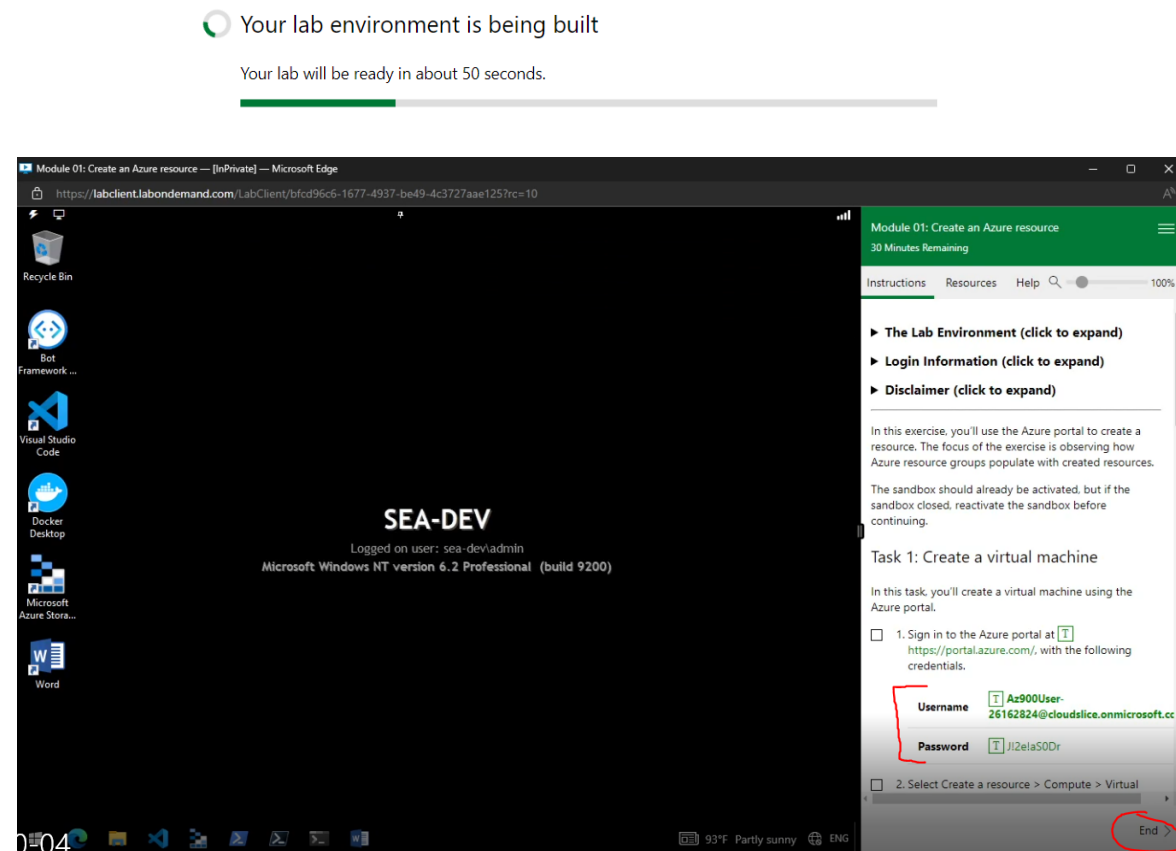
Your lab environment is being built

Your lab will be ready in about 50 seconds.

Module 01: Create an Azure resource — [InPrivate] — Microsoft Edge

https://labclient.labondemand.com/LabClient/bfcd96c6-1677-4937-be49-4c3727aae125?rc=10

Recycle Bin

Bot Framework ...

Visual Studio Code

Docker Desktop

Microsoft Azure Stora...

Word

SEA-DEV

Logged on user: sea-dev\admin

Microsoft Windows NT version 6.2 Professional (build 9200)

Module 01: Create an Azure resource

30 Minutes Remaining

Instructions Resources Help 100%

▶ The Lab Environment (click to expand)

▶ Login Information (click to expand)

▶ Disclaimer (click to expand)

In this exercise, you'll use the Azure portal to create a resource. The focus of the exercise is observing how Azure resource groups populate with created resources.

The sandbox should already be activated, but if the sandbox closed, reactivate the sandbox before continuing.

Task 1: Create a virtual machine

In this task, you'll create a virtual machine using the Azure portal.

1. Sign in to the Azure portal at T https://portal.azure.com/, with the following credentials.

| Username | T Az900User-26162824@cloudslice.onmicrosoft.co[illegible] |
|---|---|
| Password | T JI2eIaS0Dr |

2. Select Create a resource > Compute > Virtual

93°F Partly sunny ENG

End

0:04